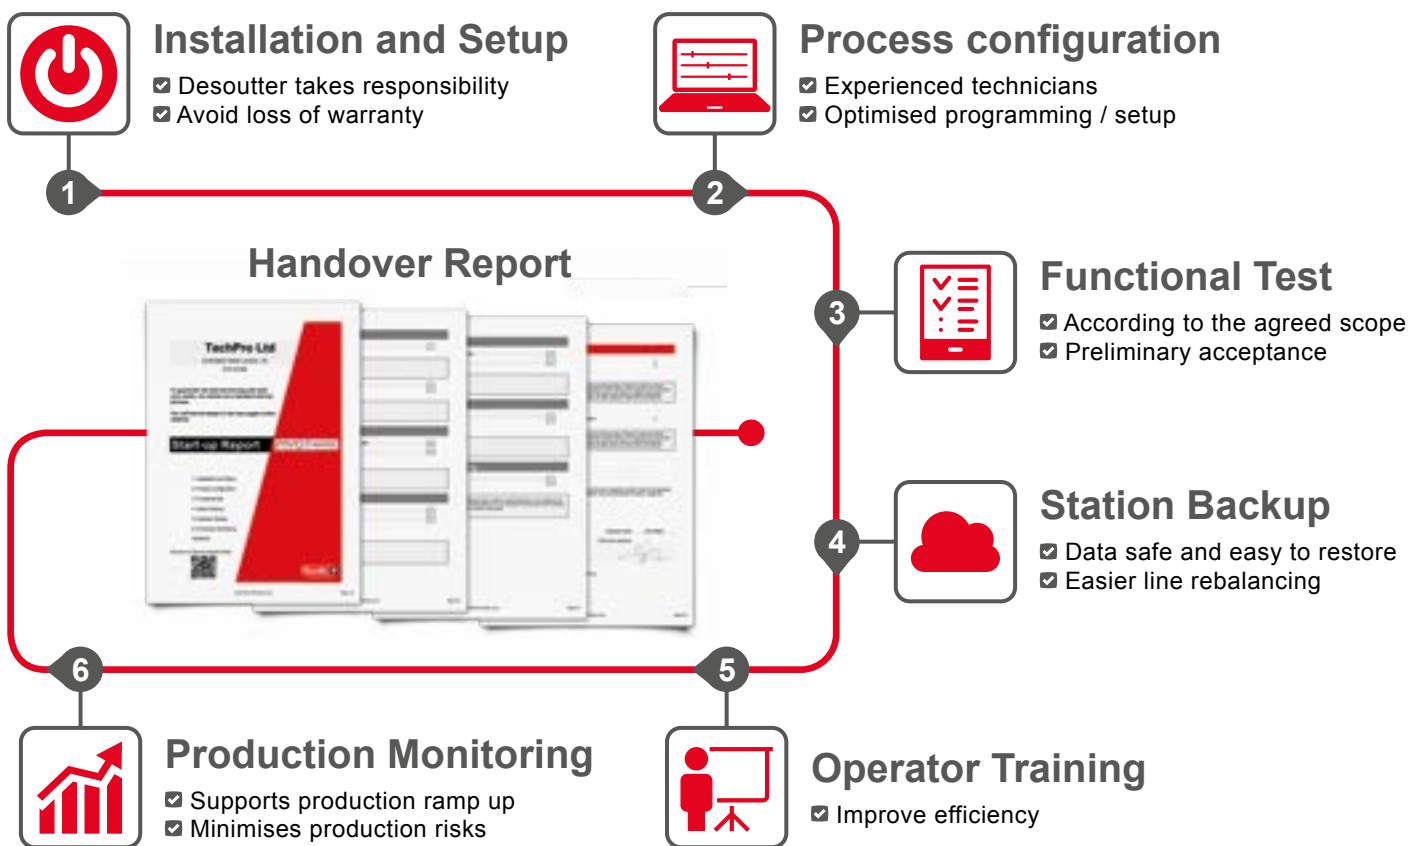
Installation and Setup
☑ Desoutter takes responsibility
☑ Avoid loss of warranty

Process configuration
☑ Experienced technicians
☑ Optimised programming / setup

1

2

Handover Report

TechPro Ltd

Start-up Report

3

Functional Test
☑ According to the agreed scope
☑ Preliminary acceptance

4

Station Backup
☑ Data safe and easy to restore
☑ Easier line rebalancing

6

5

Production Monitoring
☑ Supports production ramp up
☑ Minimises production risks

Operator Training
☑ Improve efficiency